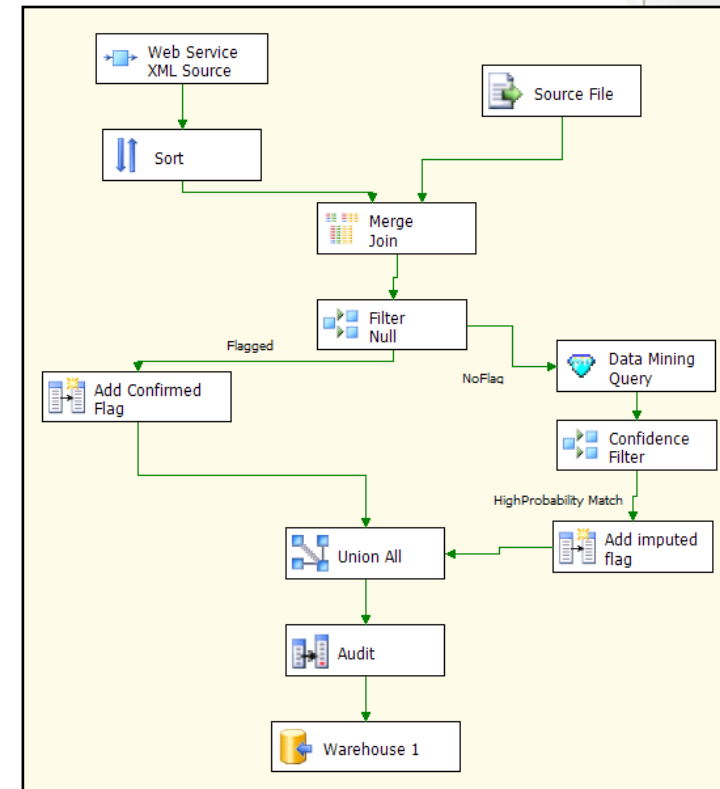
Web Service XML Source

Source File

Sort

Merge Join

Filter Null

Flagged

NoFlag

Add Confirmed Flag

Data Mining Query

Confidence Filter

HighProbability Match

Union All

Add imputed flag

Audit

Warehouse 1